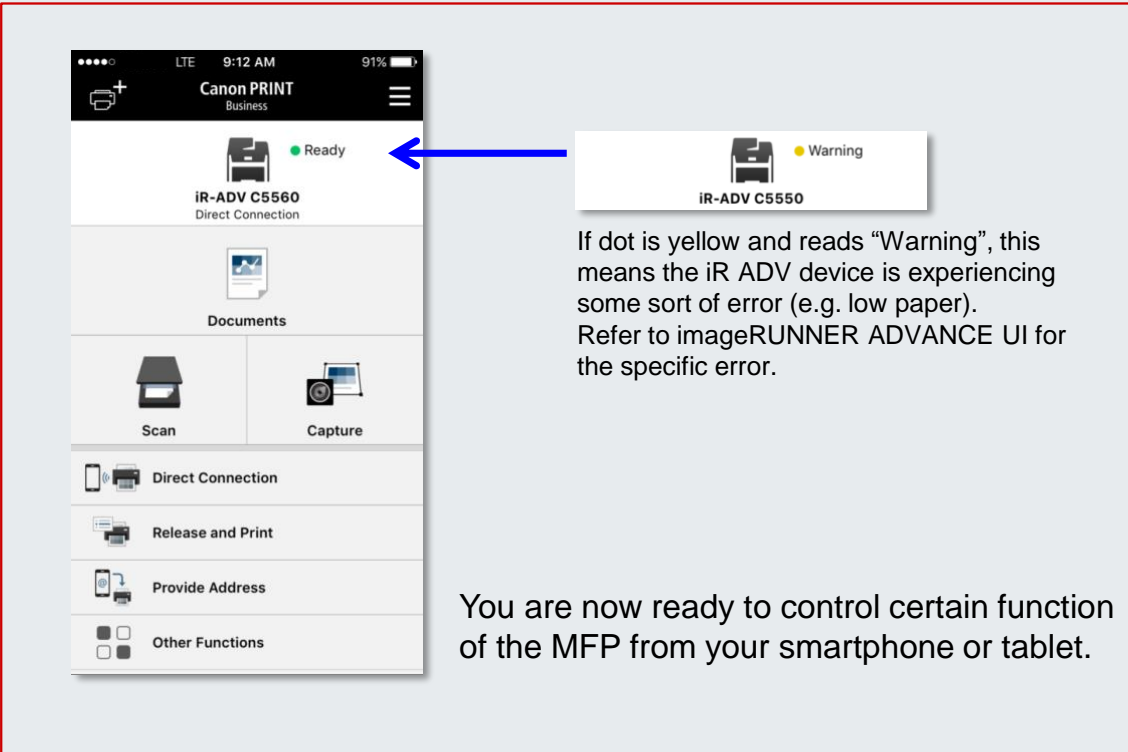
LTE 9:12 AM 91%

Canon PRINT
Business

Ready

iR-ADV C5560
Direct Connection

Documents

Scan

Capture

Direct Connection

Release and Print

Provide Address

Other Functions

Warning

iR-ADV C5550

If dot is yellow and reads “Warning”, this means the iR ADV device is experiencing some sort of error (e.g. low paper). Refer to imageRUNNER ADVANCE UI for the specific error.

You are now ready to control certain function of the MFP from your smartphone or tablet.